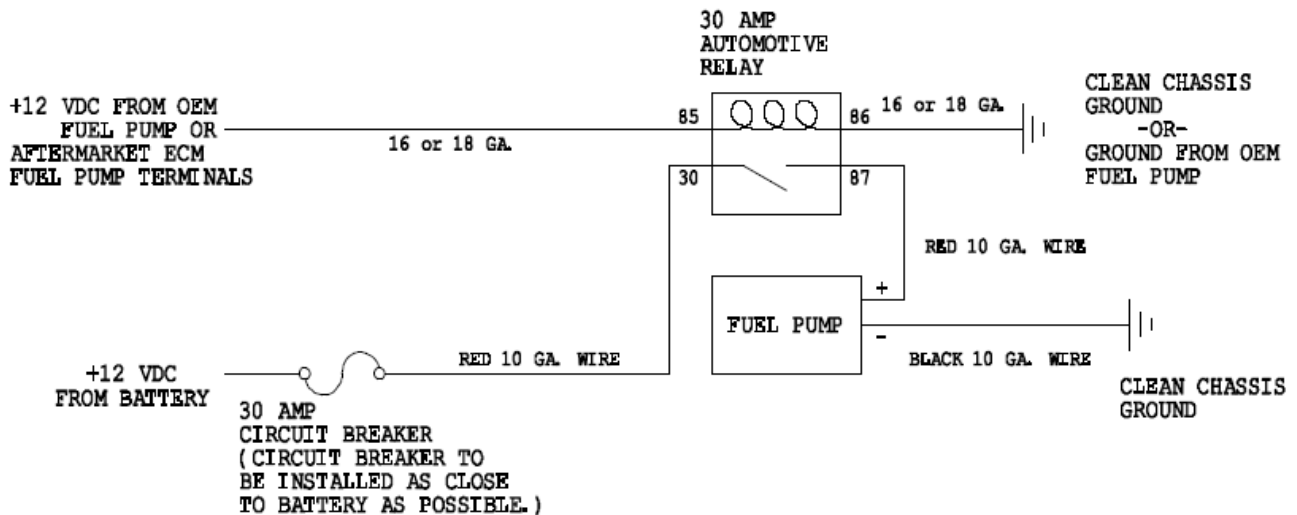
30 AMP
AUTOMOTIVE
RELAY

+12 VDC FROM OEM
FUEL PUMP OR
AFTERMARKET ECM
FUEL PUMP TERMINALS

16 or 18 GA.

85

86

16 or 18 GA.

CLEAN CHASSIS
GROUND
-OR-
GROUND FROM OEM
FUEL PUMP

30

87

RED 10 GA. WIRE

+

FUEL PUMP

-

BLACK 10 GA. WIRE

CLEAN CHASSIS
GROUND

+12 VDC
FROM BATTERY

RED 10 GA. WIRE

30 AMP
CIRCUIT BREAKER
(CIRCUIT BREAKER TO
BE INSTALLED AS CLOSE
TO BATTERY AS POSSIBLE.)